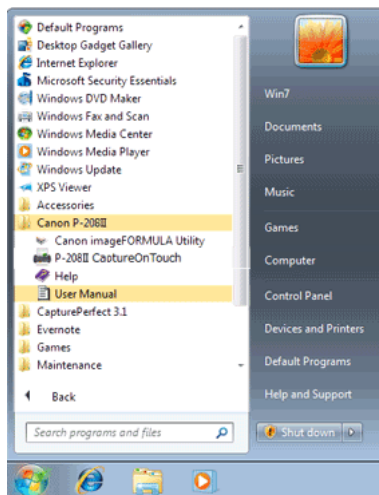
Default Programs
Desktop Gadget Gallery
Internet Explorer
Microsoft Security Essentials
Windows DVD Maker
Windows Fax and Scan
Windows Media Center
Windows Media Player
Windows Update
XPS Viewer
Accessories
Canon P-208II
Canon imageFORMULA Utility
P-208II CaptureOnTouch
Help
User Manual
CapturePerfect 3.1
Evernote
Games
Maintenance
Back
Search programs and files

Win7
Documents
Pictures
Music
Games
Computer
Control Panel
Devices and Printers
Default Programs
Help and Support
Shut down